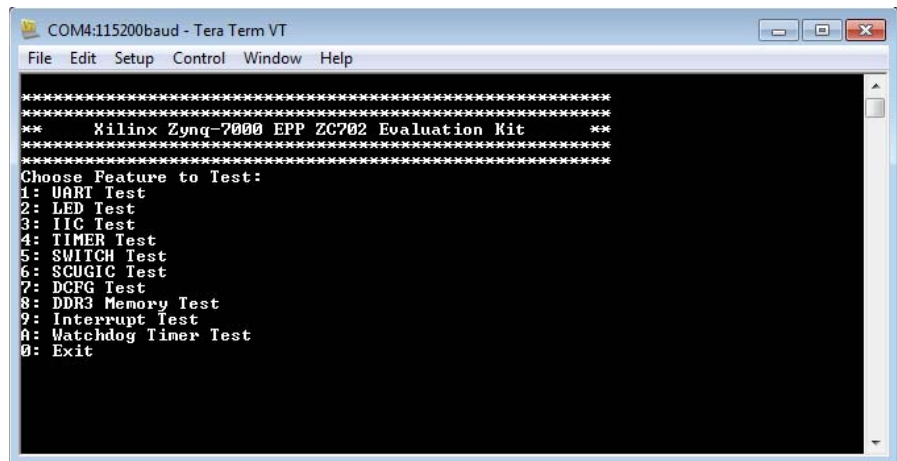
COM4:115200baud - Tera Term VT

File Edit Setup Control Window Help

**************************************************
**************************************************
**     Xilinx Zynq-7000 EPP ZC702 Evaluation Kit     **
**************************************************
**************************************************
Choose Feature to Test:
1: UART Test
2: LED Test
3: IIC Test
4: TIMER Test
5: SWITCH Test
6: SCUGIC Test
7: DCFG Test
8: DDR3 Memory Test
9: Interrupt Test
A: Watchdog Timer Test
0: Exit